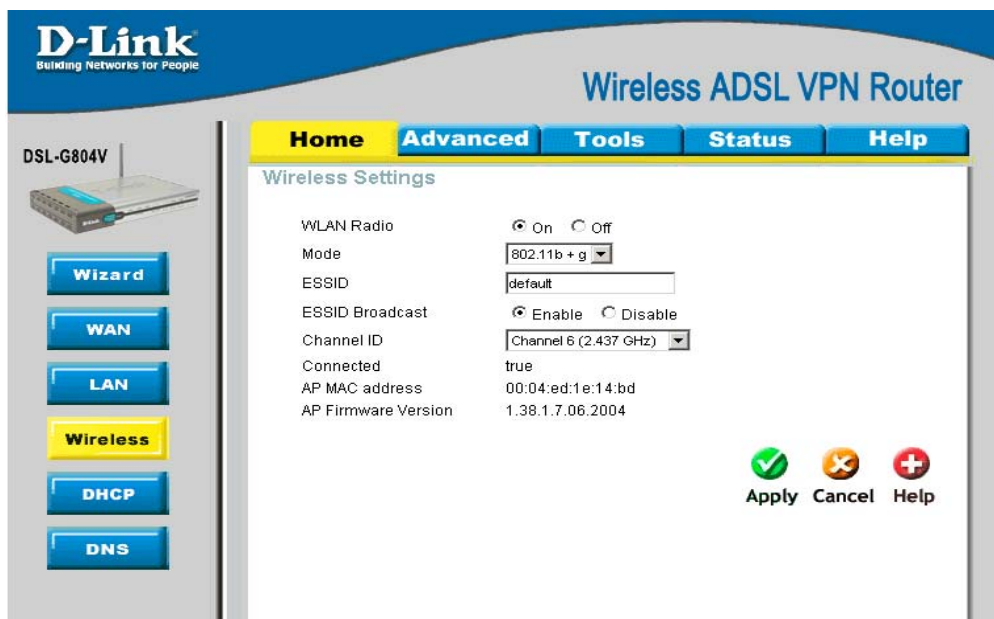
D-Link
Building Networks for People

Wireless ADSL VPN Router

DSL-G804V

Home Advanced Tools Status Help

Wizard
WAN
LAN
Wireless
DHCP
DNS

Wireless Settings

| | |
|---|---|
| WLAN Radio | On Off |
| Mode | 802.11b + g |
| ESSID | default |
| ESSID Broadcast | Enable Disable |
| Channel ID | Channel 6 (2.437 GHz) |
| Connected | true |
| AP MAC address | 00:04:ed:1e:14:bd |
| AP Firmware Version | 1.38.1.7.06.2004 |

Apply Cancel Help